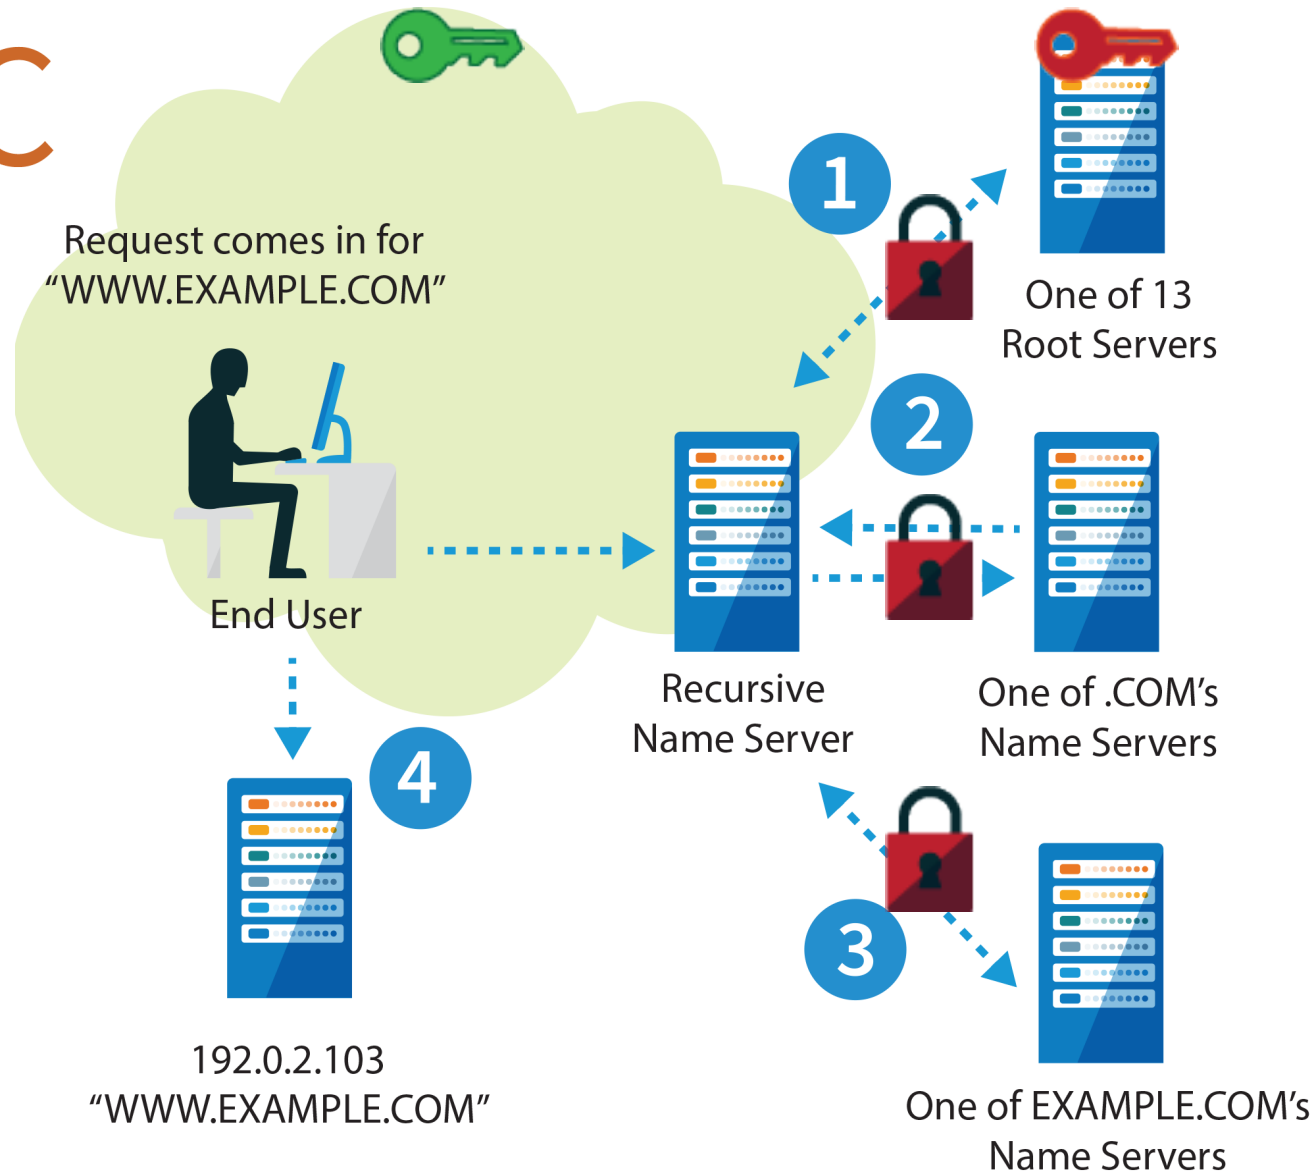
C

Request comes in for "WWW.EXAMPLE.COM"

End User

1

One of 13 Root Servers

2

Recursive Name Server

One of .COM's Name Servers

3

One of EXAMPLE.COM's Name Servers

4

192.0.2.103 "WWW.EXAMPLE.COM"